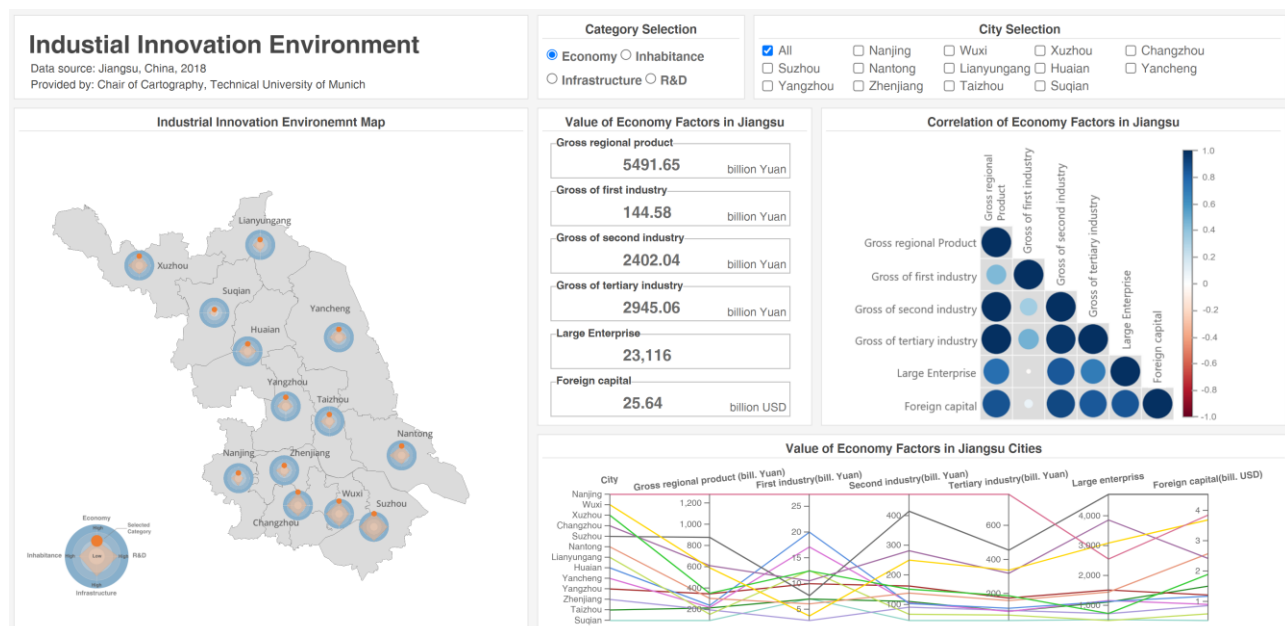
Industial Innovation Environment
Data source: Jiangsu, China, 2018
Provided by: Chair of Cartography, Technical University of Munich

Category Selection
Economy Inhabitance
Infrastructure R&D

City Selection
All Nanjing Wuxi Xuzhou Changzhou
Suzhou Nantong Lianyungang Huaian Yancheng
Yangzhou Zhenjiang Taizhou Suqian

Industrial Innovation Environemnt Map

Lianyungang
Xuzhou
Suqian
Yancheng
Huaian
Yangzhou
Taizhou
Nantong
Nanjing
Zhenjiang
Wuxi
Suzhou
Changzhou

Economy
Selected Category
Inhabitance
R&D
Infrastructure
High
Low
High
High

Value of Economy Factors in Jiangsu

Gross regional product
5491.65 billion Yuan
Gross of first industry
144.58 billion Yuan
Gross of second industry
2402.04 billion Yuan
Gross of tertiary industry
2945.06 billion Yuan
Large Enterprise
23,116
Foreign capital
25.64 billion USD

Correlation of Economy Factors in Jiangsu

Gross regional Product
Gross of first industry
Gross of second industry
Gross of tertiary industry
Large Enterprise
Foreign capital

1.0
0.8
0.6
0.4
0.2
0
-0.2
-0.4
-0.6
-0.8
-1.0

Value of Economy Factors in Jiangsu Cities

City
Gross regional product (bill. Yuan)
First industry(bill. Yuan)
Second industry(bill. Yuan)
Tertiary industry(bill. Yuan)
Large enterpriss
Foreign capital(bill. USD)

Nanjing
Wuxi
Xuzhou
Changzhou
Suzhou
Nantong
Lianyungang
Huaian
Yancheng
Yangzhou
Zhenjiang
Taizhou
Suqian

1,200
1,000
800
600
400
200

25
20
15
10
5

400
300
200
100

600
400
200

4,000
3,000
2,000
1,000

4
3
2
1